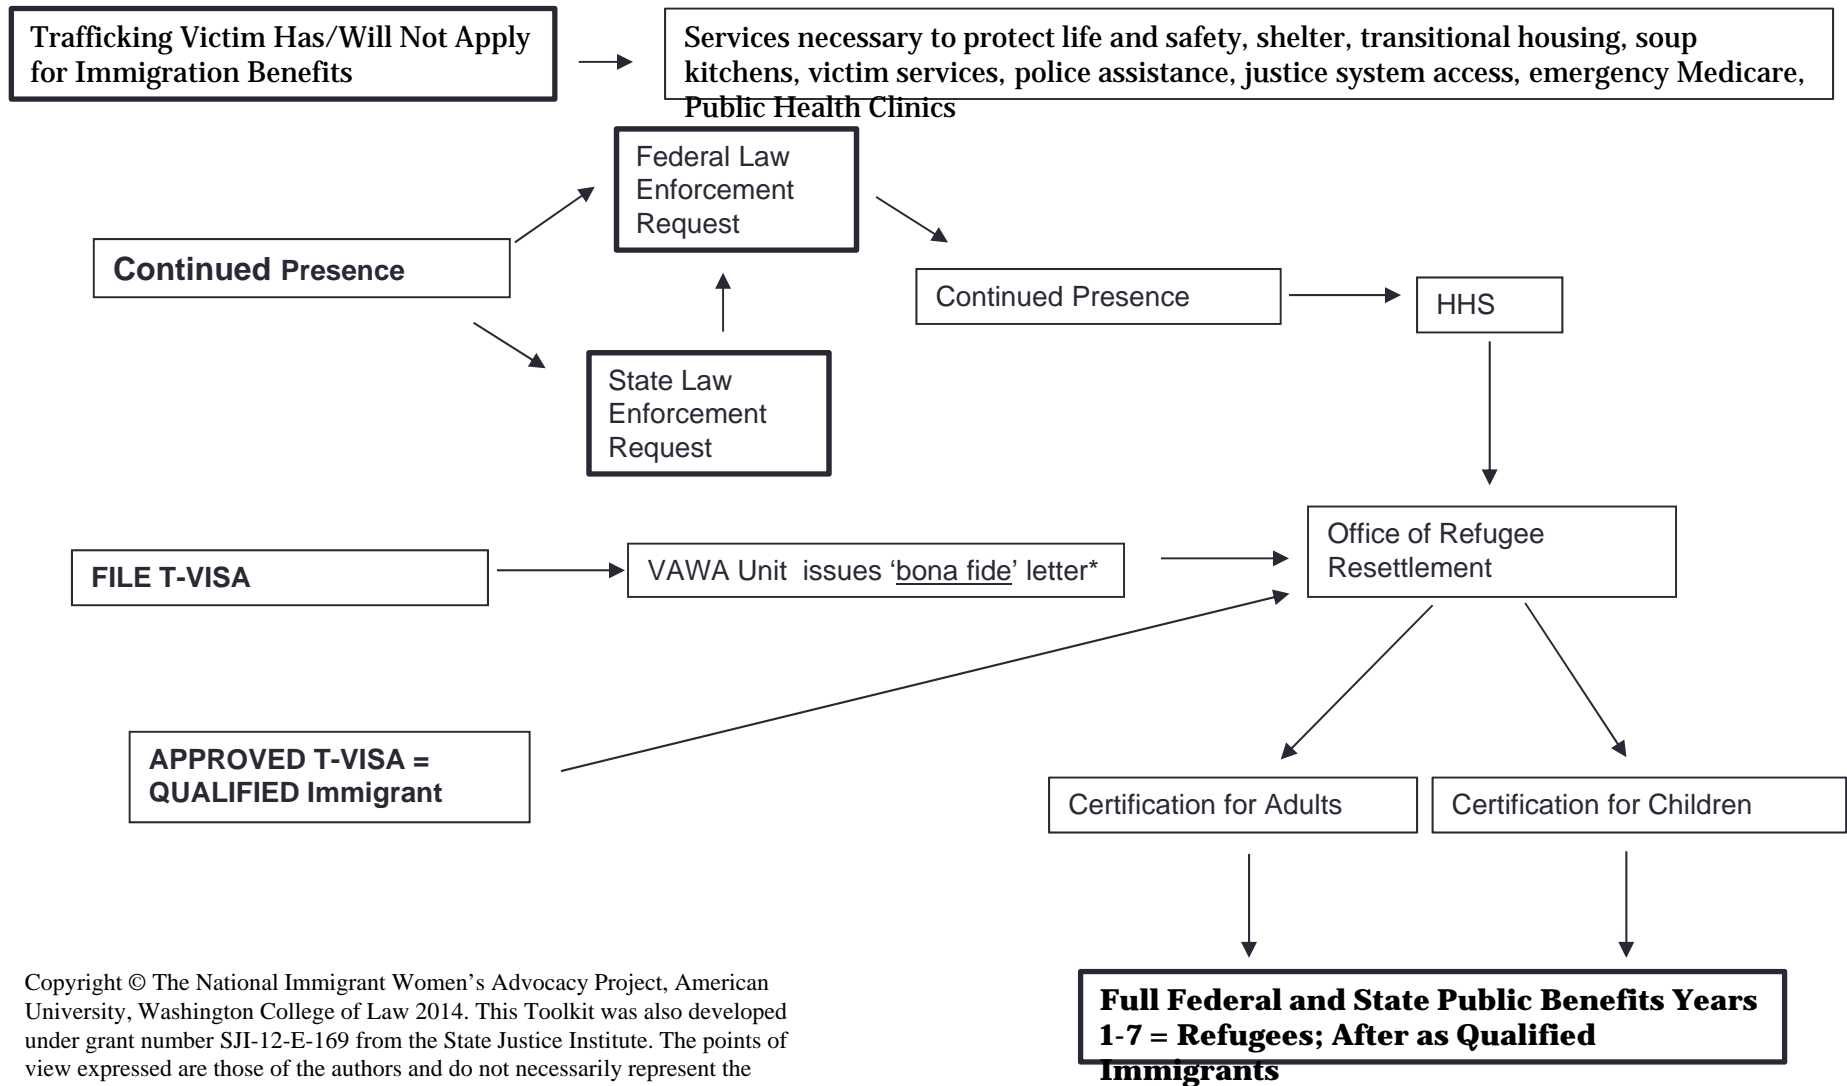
Trafficking Victim Has/Will Not Apply for Immigration Benefits

Services necessary to protect life and safety, shelter, transitional housing, soup kitchens, victim services, police assistance, justice system access, emergency Medicare, Public Health Clinics

Federal Law Enforcement Request

Continued Presence

Continued Presence

HHS

State Law Enforcement Request

FILE T-VISA

VAWA Unit issues 'bona fide' letter*

Office of Refugee Resettlement

APPROVED T-VISA = QUALIFIED Immigrant

Certification for Adults

Certification for Children

Full Federal and State Public Benefits Years 1-7 = Refugees; After as Qualified Immigrants

Copyright © The National Immigrant Women's Advocacy Project, American University, Washington College of Law 2014. This Toolkit was also developed under grant number SJI-12-E-169 from the State Justice Institute. The points of view expressed are those of the authors and do not necessarily represent the